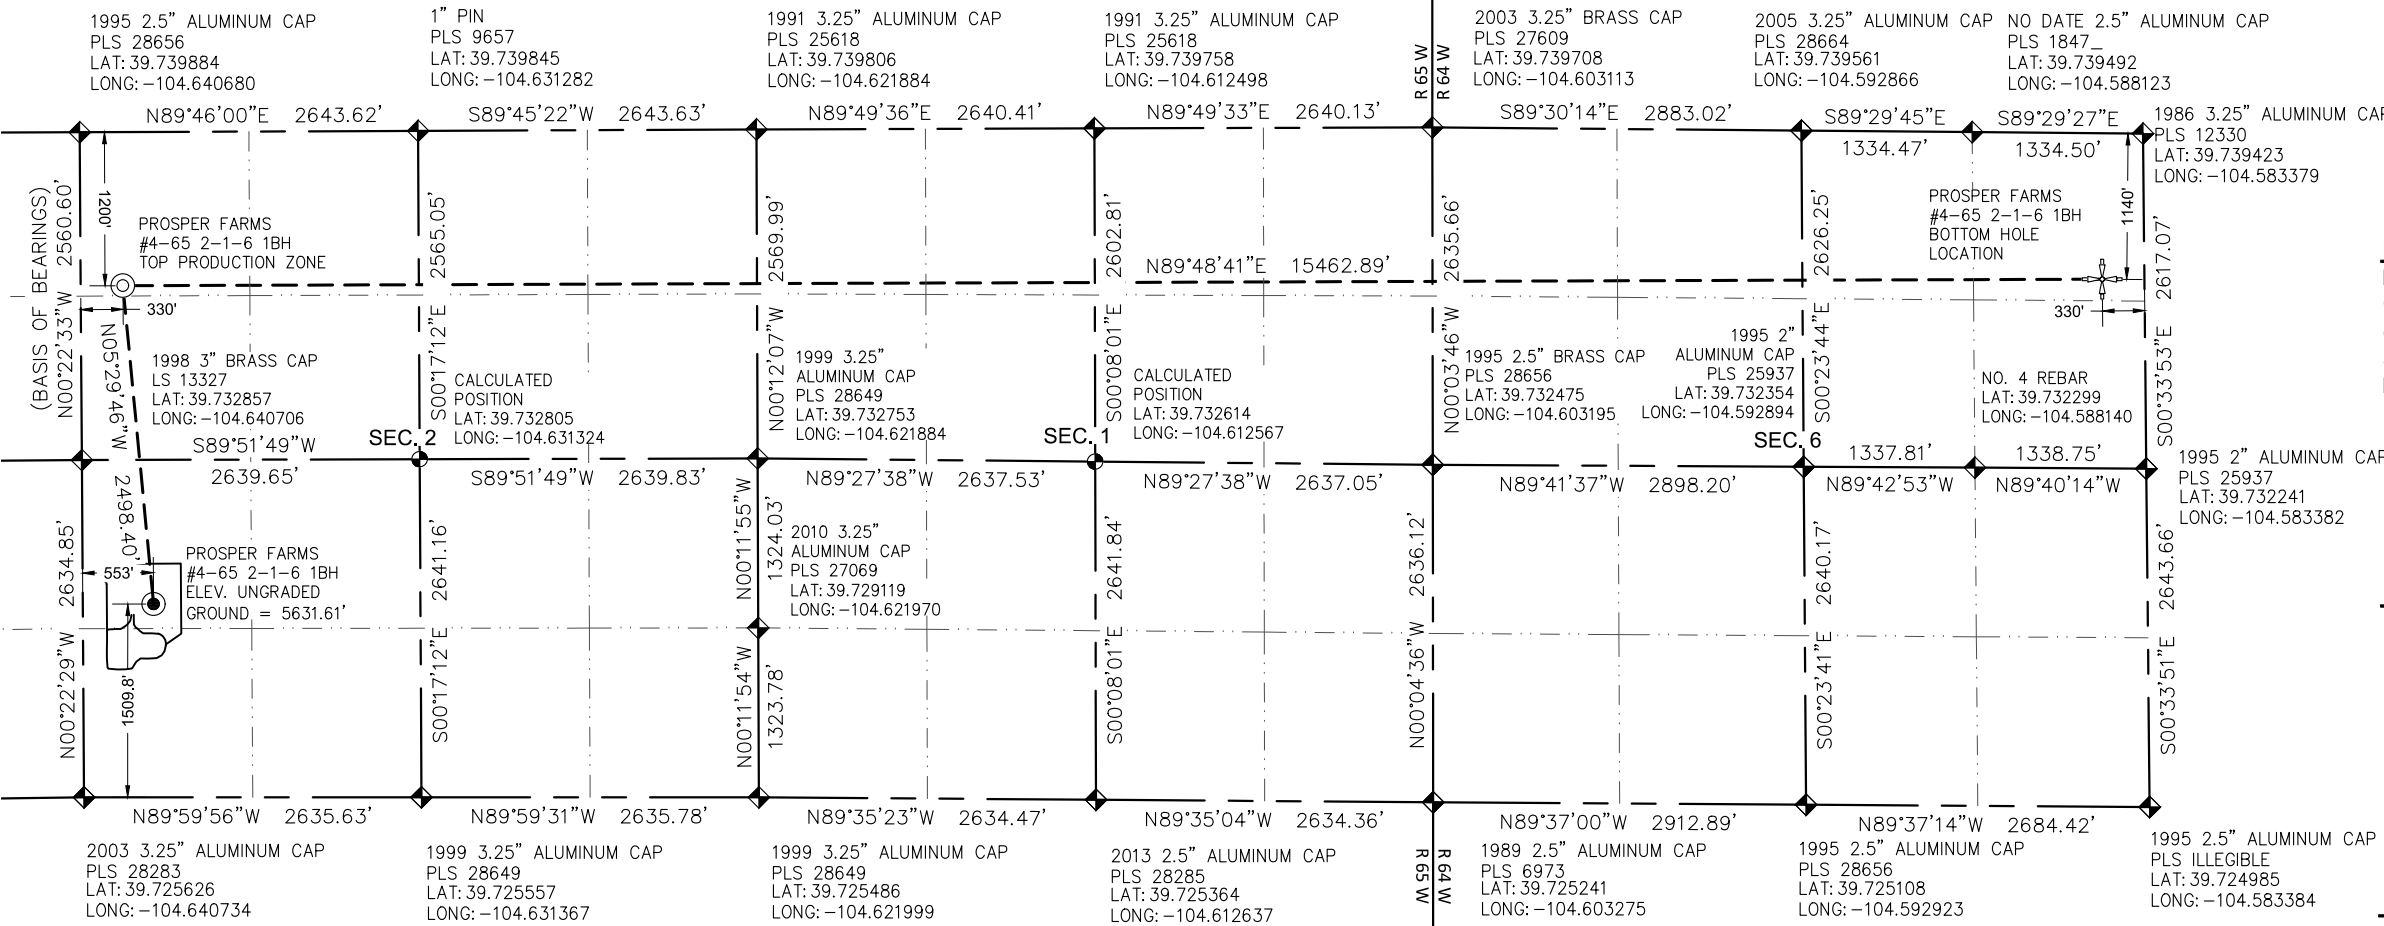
1995 2.5" ALUMINUM CAP
PLS 28656
LAT: 39.739884
LONG: −104.640680

1" PIN
PLS 9657
LAT: 39.739845
LONG: −104.631282

1991 3.25" ALUMINUM CAP
PLS 25618
LAT: 39.739806
LONG: −104.621884

1991 3.25" ALUMINUM CAP
PLS 25618
LAT: 39.739758
LONG: −104.612498

R 65 W
R 64 W

2003 3.25" BRASS CAP
PLS 27609
LAT: 39.739708
LONG: −104.603113

2005 3.25" ALUMINUM CAP
PLS 28664
LAT: 39.739561
LONG: −104.592866

NO DATE 2.5" ALUMINUM CAP
PLS 1847_
LAT: 39.739492
LONG: −104.588123

N89°46'00"E 2643.62'
S89°45'22"W 2643.63'
N89°49'36"E 2640.41'
N89°49'33"E 2640.13'
S89°30'14"E 2883.02'
S89°29'45"E 1334.47'
S89°29'27"E 1334.50'

1986 3.25" ALUMINUM CAP
PLS 12330
LAT: 39.739423
LONG: −104.583379

(BASIS OF BEARINGS)
N00°22'33"W 2560.60'
1200'

PROSPER FARMS
#4-65 2-1-6 1BH
TOP PRODUCTION ZONE

330'

2565.05'
2569.99'
2602.81'
N89°48'41"E 15462.89'
2635.66'
2626.25'

PROSPER FARMS
#4-65 2-1-6 1BH
BOTTOM HOLE
LOCATION

1140'
2617.07'
330'

N05°29'46"W
1998 3" BRASS CAP
LS 13327
LAT: 39.732857
LONG: −104.640706

S00°17'12"E
CALCULATED
POSITION
LAT: 39.732805
LONG: −104.631324

N00°12'07"W
1999 3.25"
ALUMINUM CAP
PLS 28649
LAT: 39.732753
LONG: −104.621884

S00°08'01"E
CALCULATED
POSITION
LAT: 39.732614
LONG: −104.612567

N00°03'46"W
1995 2.5" BRASS CAP
PLS 28656
LAT: 39.732475
LONG: −104.603195

1995 2"
ALUMINUM CAP
PLS 25937
LAT: 39.732354
LONG: −104.592894

S00°23'44"E

NO. 4 REBAR
LAT: 39.732299
LONG: −104.588140

S00°33'53"E

S89°51'49"W 2639.65'
SEC. 2
S89°51'49"W 2639.83'
N89°27'38"W 2637.53'
SEC. 1
N89°27'38"W 2637.05'
N89°41'37"W 2898.20'
SEC. 6
1337.81' N89°42'53"W
1338.75' N89°40'14"W

1995 2" ALUMINUM CAP
PLS 25937
LAT: 39.732241
LONG: −104.583382

2498.40'
2634.85'
553'
PROSPER FARMS
#4-65 2-1-6 1BH
ELEV. UNGRADED
GROUND = 5631.61'

2641.16'
N00°11'55"W
1324.03'
2010 3.25"
ALUMINUM CAP
PLS 27069
LAT: 39.729119
LONG: −104.621970

2641.84'
2636.12'
2640.17'
2643.66'

N00°22'29"W
1509.8'
S00°17'12"E
N00°11'54"W
1323.78'
S00°08'01"E
N00°04'36"W
S00°23'41"E
S00°33'51"E

N89°59'56"W 2635.63'
N89°59'31"W 2635.78'
N89°35'23"W 2634.47'
N89°35'04"W 2634.36'
N89°37'00"W 2912.89'
N89°37'14"W 2684.42'

2003 3.25" ALUMINUM CAP
PLS 28283
LAT: 39.725626
LONG: −104.640734

1999 3.25" ALUMINUM CAP
PLS 28649
LAT: 39.725557
LONG: −104.631367

1999 3.25" ALUMINUM CAP
PLS 28649
LAT: 39.725486
LONG: −104.621999

2013 2.5" ALUMINUM CAP
PLS 28285
LAT: 39.725364
LONG: −104.612637

R 65 W
R 64 W

1989 2.5" ALUMINUM CAP
PLS 6973
LAT: 39.725241
LONG: −104.603275

1995 2.5" ALUMINUM CAP
PLS 28656
LAT: 39.725108
LONG: −104.592923

1995 2.5" ALUMINUM CAP
PLS ILLEGIBLE
LAT: 39.724985
LONG: −104.583384